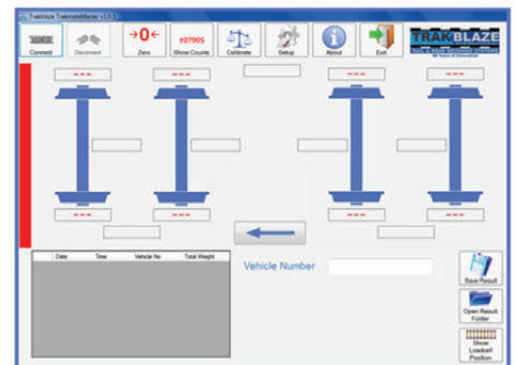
Trakblaze TrakmateMaster v1.0.1

Connect
Disconnect
→0←
Zero
±07905
Show Counts
Calibrate
Setup
About
Exit
TRAKBLAZE
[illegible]

---
---
---
---
---
---
---
---

| Date | Time | Vehicle No | Total Weight |
|---|---|---|---|

Vehicle Number

Save Result
Open Result Folder
Show Loadcell Position